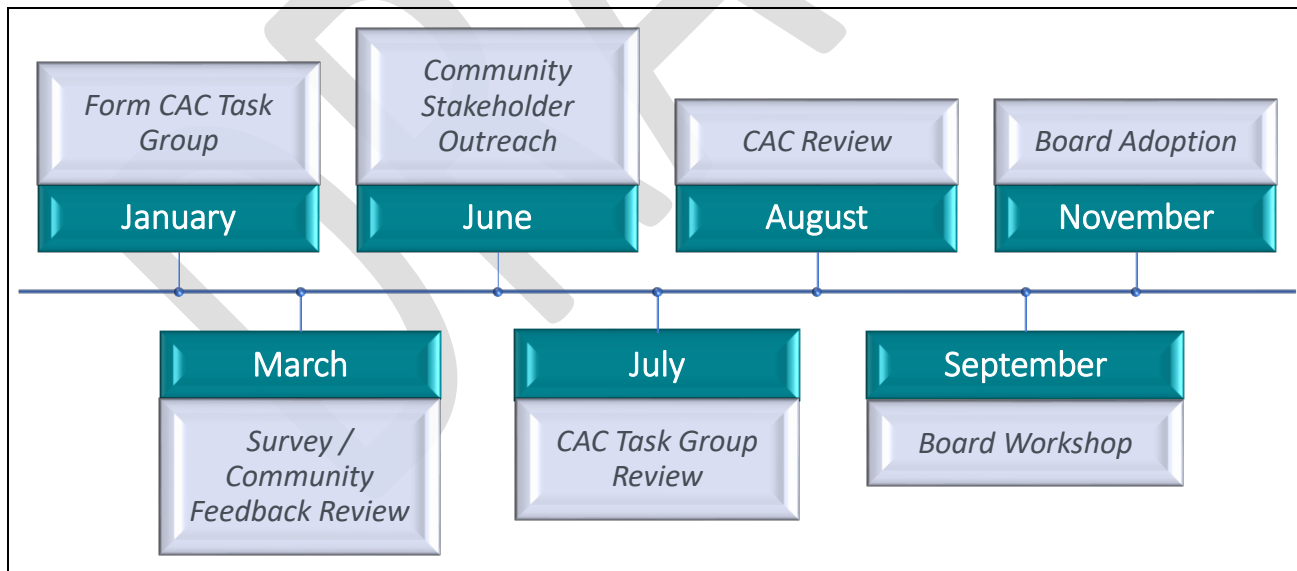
Form CAC Task Group

January

March

Survey / Community Feedback Review

Community Stakeholder Outreach

June

July

CAC Task Group Review

CAC Review

August

September

Board Workshop

Board Adoption

November